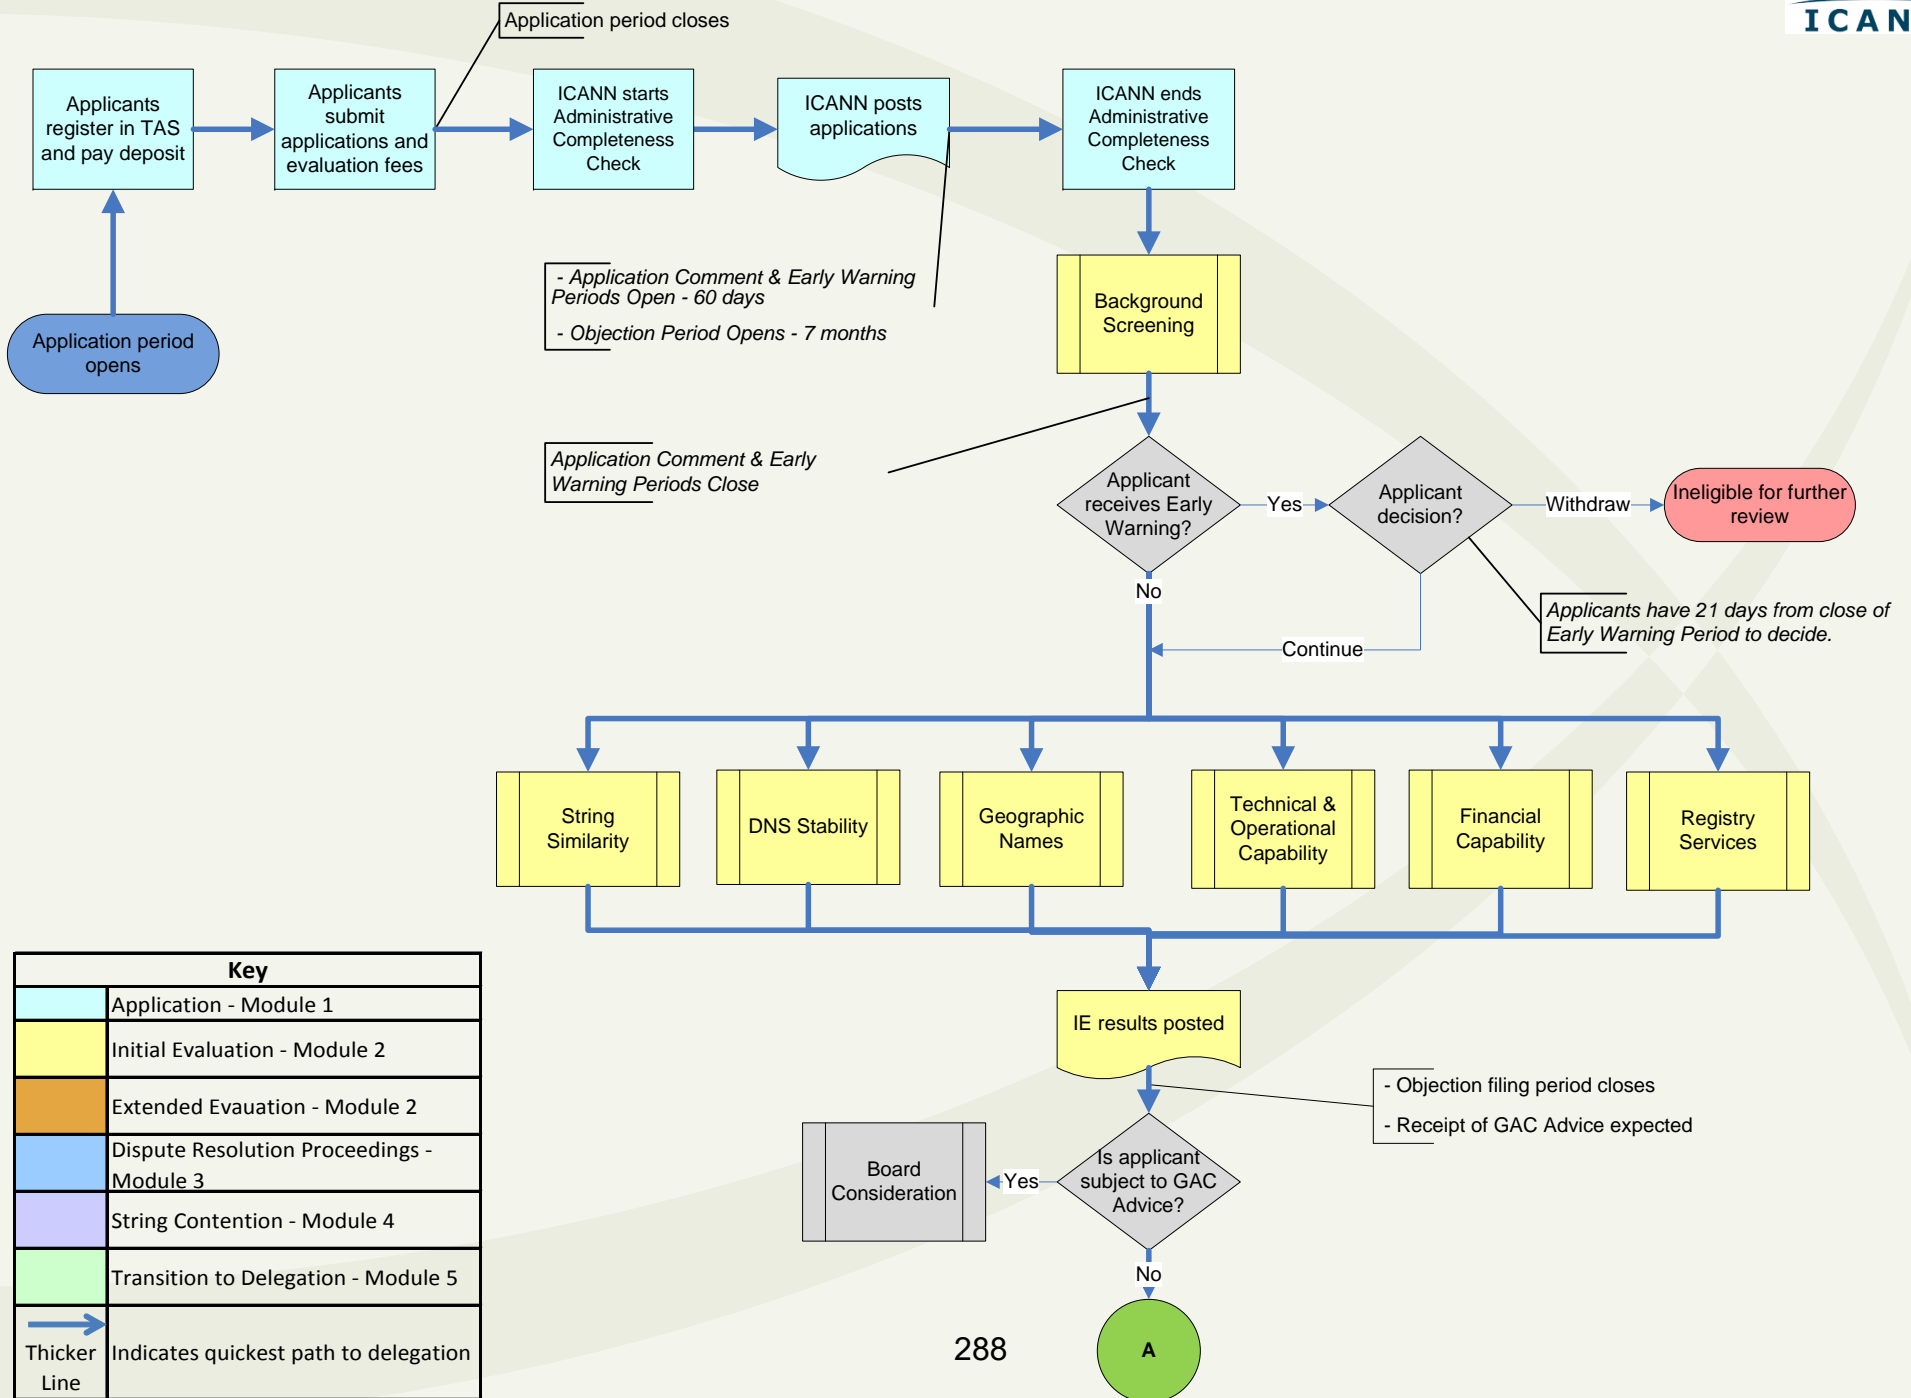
ICAN

Application period closes

Applicants register in TAS and pay deposit

Applicants submit applications and evaluation fees

ICANN starts Administrative Completeness Check

ICANN posts applications

ICANN ends Administrative Completeness Check

Application period opens

- Application Comment & Early Warning Periods Open - 60 days

- Objection Period Opens - 7 months

Background Screening

Application Comment & Early Warning Periods Close

Applicant receives Early Warning?

Yes

Applicant decision?

Withdraw

Ineligible for further review

No

Applicants have 21 days from close of Early Warning Period to decide.

Continue

String Similarity

DNS Stability

Geographic Names

Technical & Operational Capability

Financial Capability

Registry Services

IE results posted

- Objection filing period closes

- Receipt of GAC Advice expected

Board Consideration

Yes

Is applicant subject to GAC Advice?

No

A

288

| Key | |
|---|---|
| | Application - Module 1 |
| | Initial Evaluation - Module 2 |
| | Extended Evauation - Module 2 |
| | Dispute Resolution Proceedings - Module 3 |
| | String Contention - Module 4 |
| | Transition to Delegation - Module 5 |
| Thicker Line | Indicates quickest path to delegation |